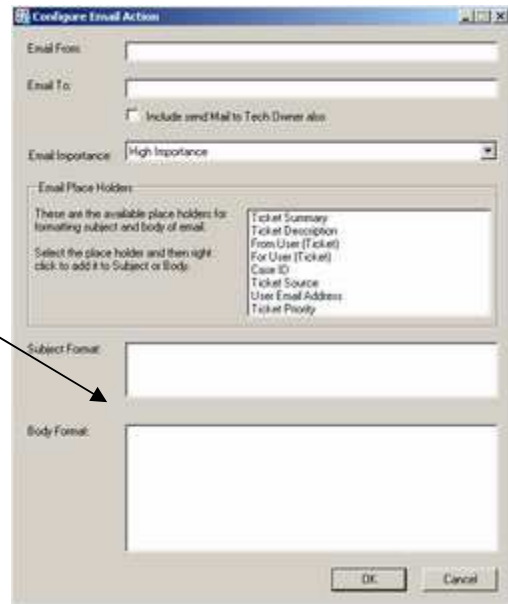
Configure Email Action

Email From:

Email To:

Include send Mail to Tech Owner also

Email Importance High Importance

Email Place Holders

These are the available place holders for formatting subject and body of email.

Select the place holder and then right click to add it to Subject or Body.

Ticket Summary
Ticket Description
From User (Ticket)
For User (Ticket)
Case ID
Ticket Source
User Email Address
Ticket Priority

Subject Format:

Body Format:

OK Cancel